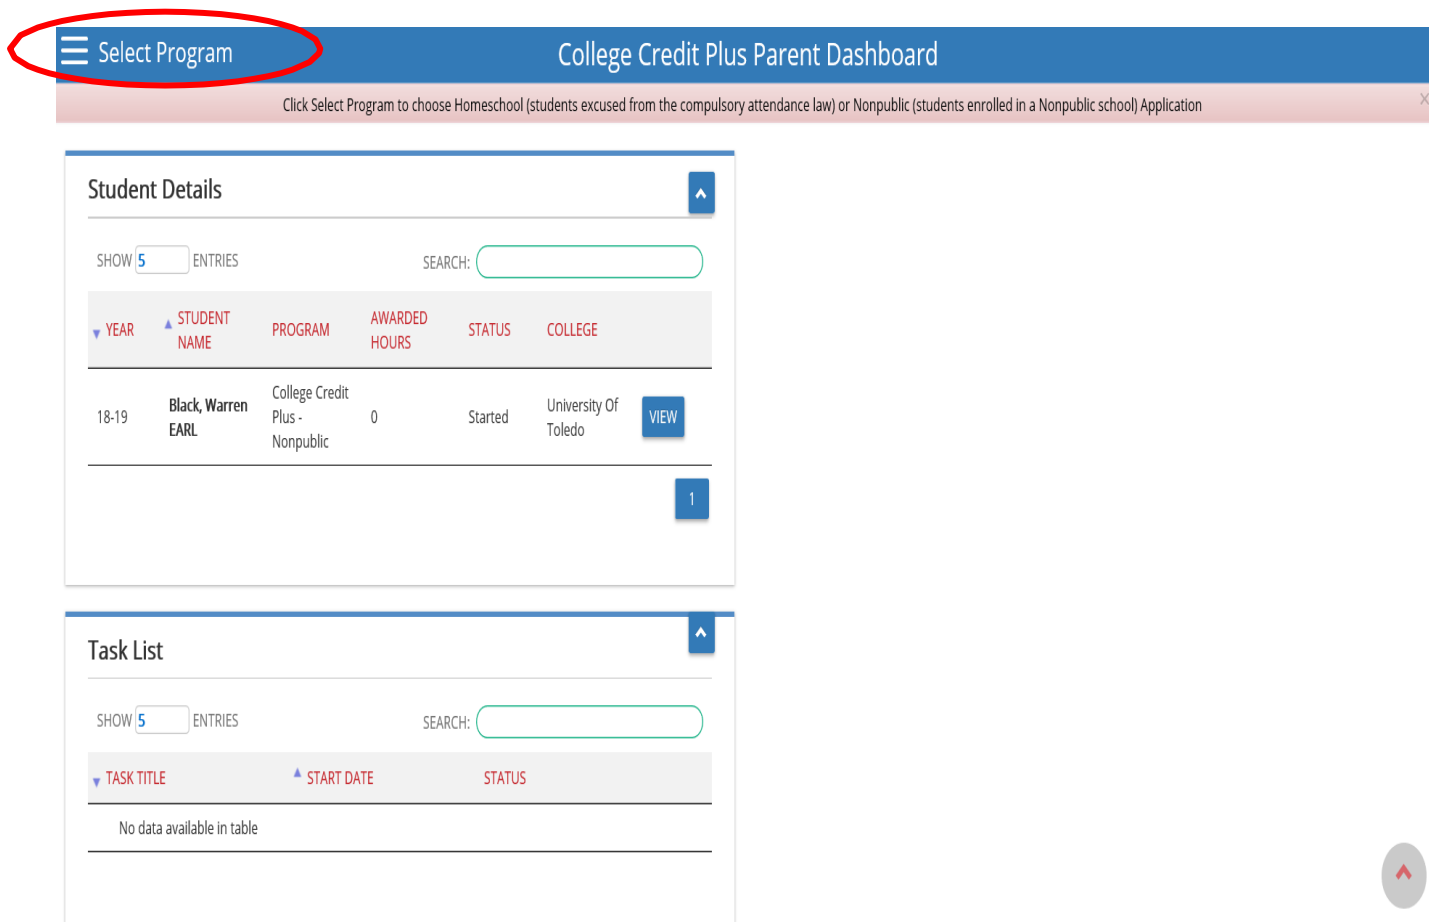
Select Program

College Credit Plus Parent Dashboard

Click Select Program to choose Homeschool (students excused from the compulsory attendance law) or Nonpublic (students enrolled in a Nonpublic school) Application

x

Student Details

SHOW 5 ENTRIES

SEARCH:

| YEAR | STUDENT NAME | PROGRAM | AWARDED HOURS | STATUS | COLLEGE | |
|---|---|---|---|---|---|---|
| 18-19 | Black, Warren EARL | College Credit Plus - Nonpublic | 0 | Started | University Of Toledo | VIEW |

1

Task List

SHOW 5 ENTRIES

SEARCH:

| TASK TITLE | START DATE | STATUS |
|---|---|---|
| No data available in table | | |